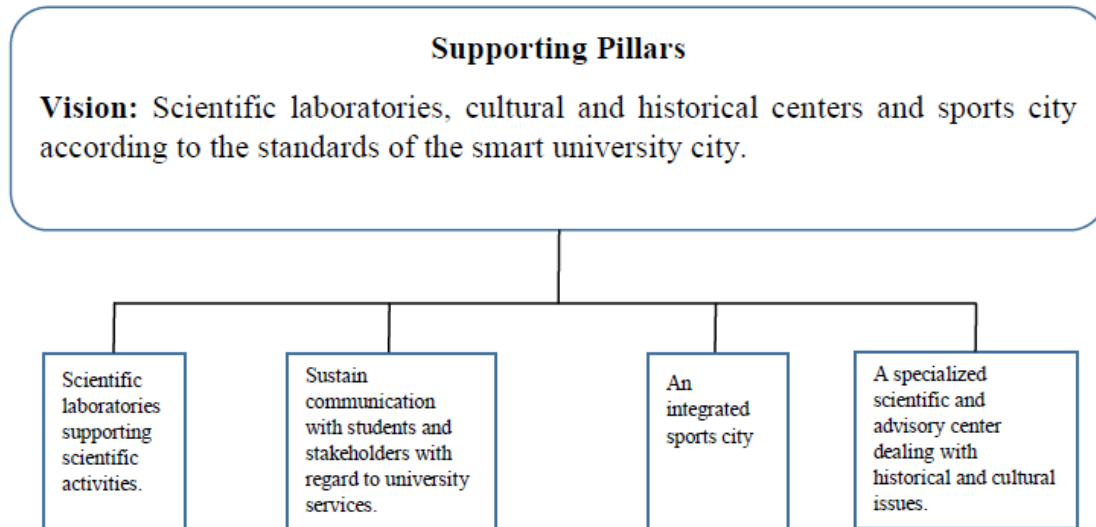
Supporting Pillars

Vision: Scientific laboratories, cultural and historical centers and sports city according to the standards of the smart university city.

Scientific laboratories supporting scientific activities.

Sustain communication with students and stakeholders with regard to university services.

An integrated sports city

A specialized scientific and advisory center dealing with historical and cultural issues.